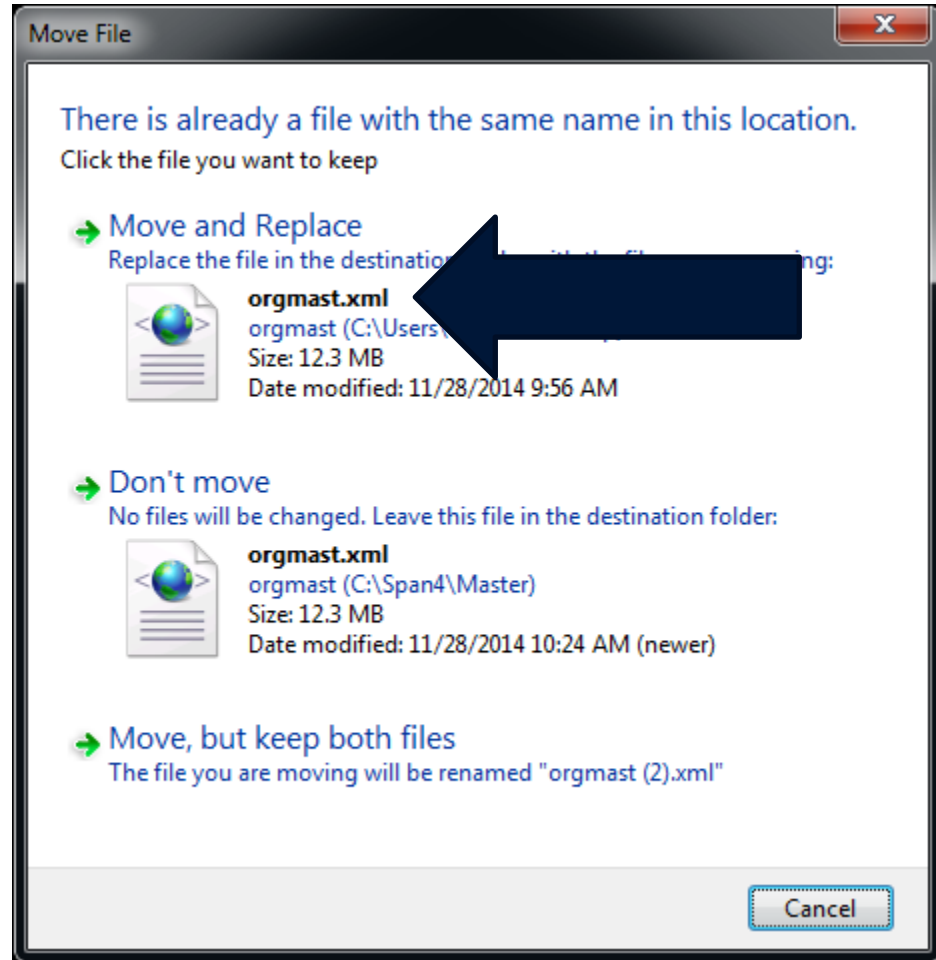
Move File

There is already a file with the same name in this location.
Click the file you want to keep

Move and Replace
Replace the file in the destinatio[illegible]ing:

orgmast.xml
orgmast (C:\Users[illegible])
Size: 12.3 MB
Date modified: 11/28/2014 9:56 AM

Don't move
No files will be changed. Leave this file in the destination folder:

orgmast.xml
orgmast (C:\Span4\Master)
Size: 12.3 MB
Date modified: 11/28/2014 10:24 AM (newer)

Move, but keep both files
The file you are moving will be renamed "orgmast (2).xml"

Cancel